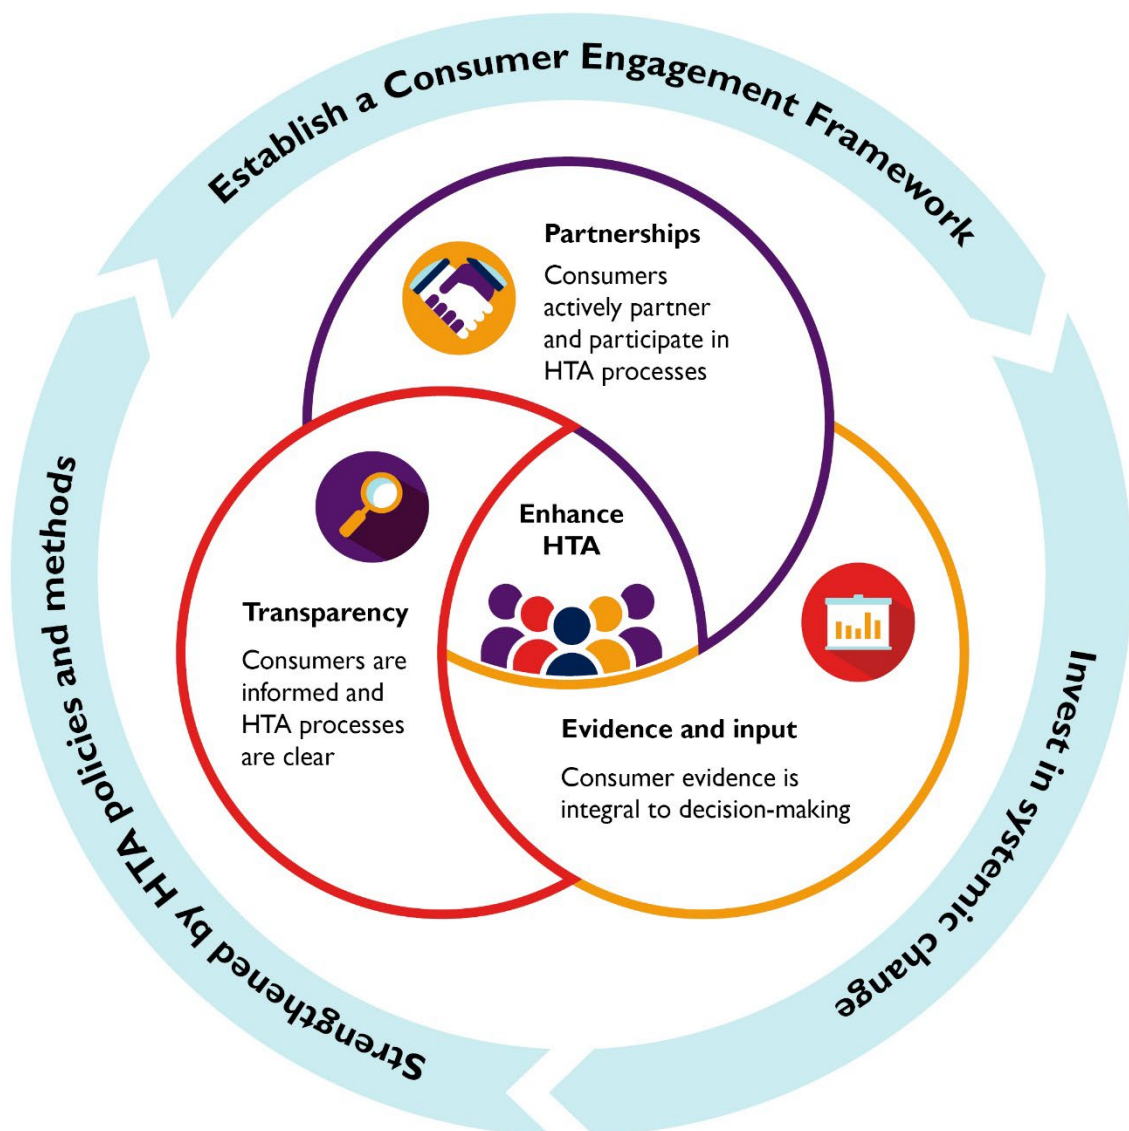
Establish a Consumer Engagement Framework

Invest in systemic change

Strengthened by HTA policies and methods

Partnerships

Consumers actively partner and participate in HTA processes

Enhance HTA

Transparency

Consumers are informed and HTA processes are clear

Evidence and input

Consumer evidence is integral to decision-making